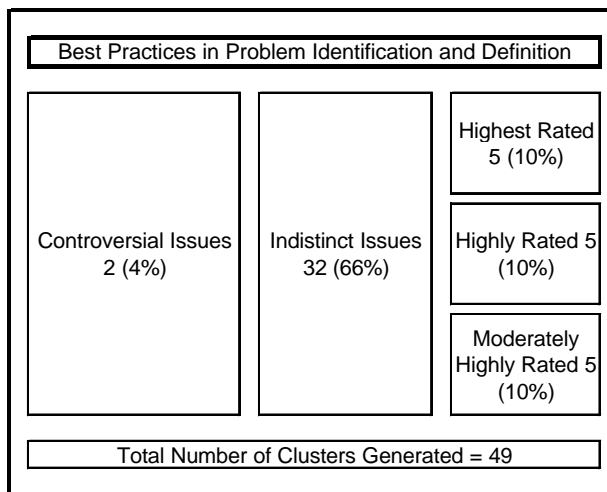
Best Practices in Problem Identification and Definition

Controversial Issues 2 (4%)

Indistinct Issues 32 (66%)

Highest Rated 5 (10%)

Highly Rated 5 (10%)

Moderately Highly Rated 5 (10%)

Total Number of Clusters Generated = 49